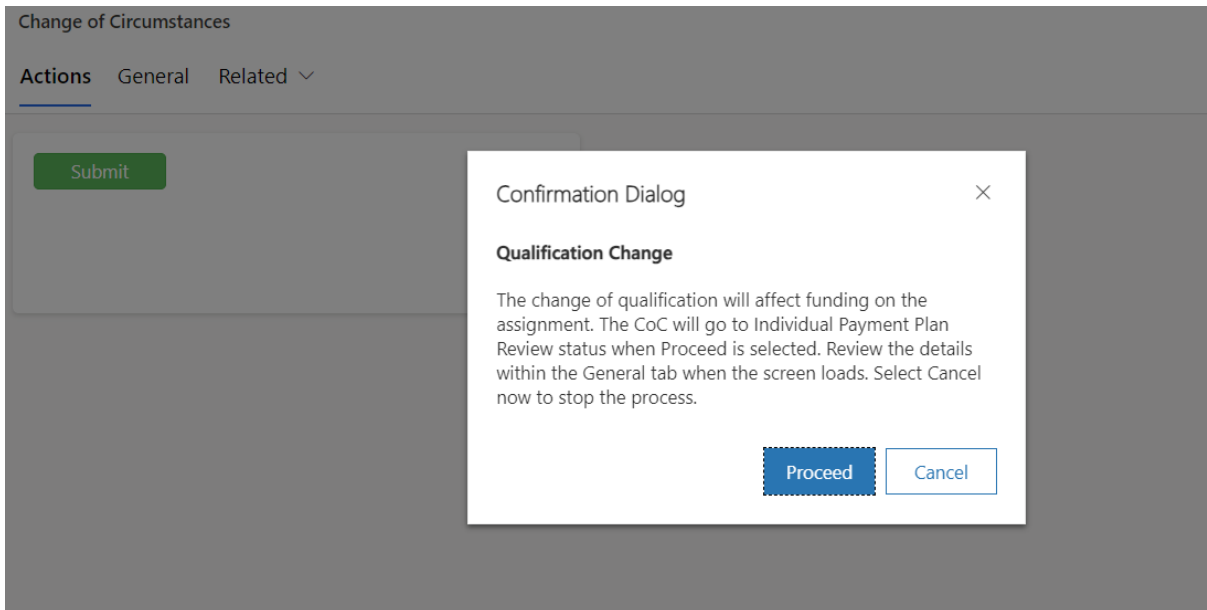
Change of Circumstances

Actions General Related

Submit

Confirmation Dialog

×

Qualification Change

The change of qualification will affect funding on the assignment. The CoC will go to Individual Payment Plan Review status when Proceed is selected. Review the details within the General tab when the screen loads. Select Cancel now to stop the process.

Proceed Cancel